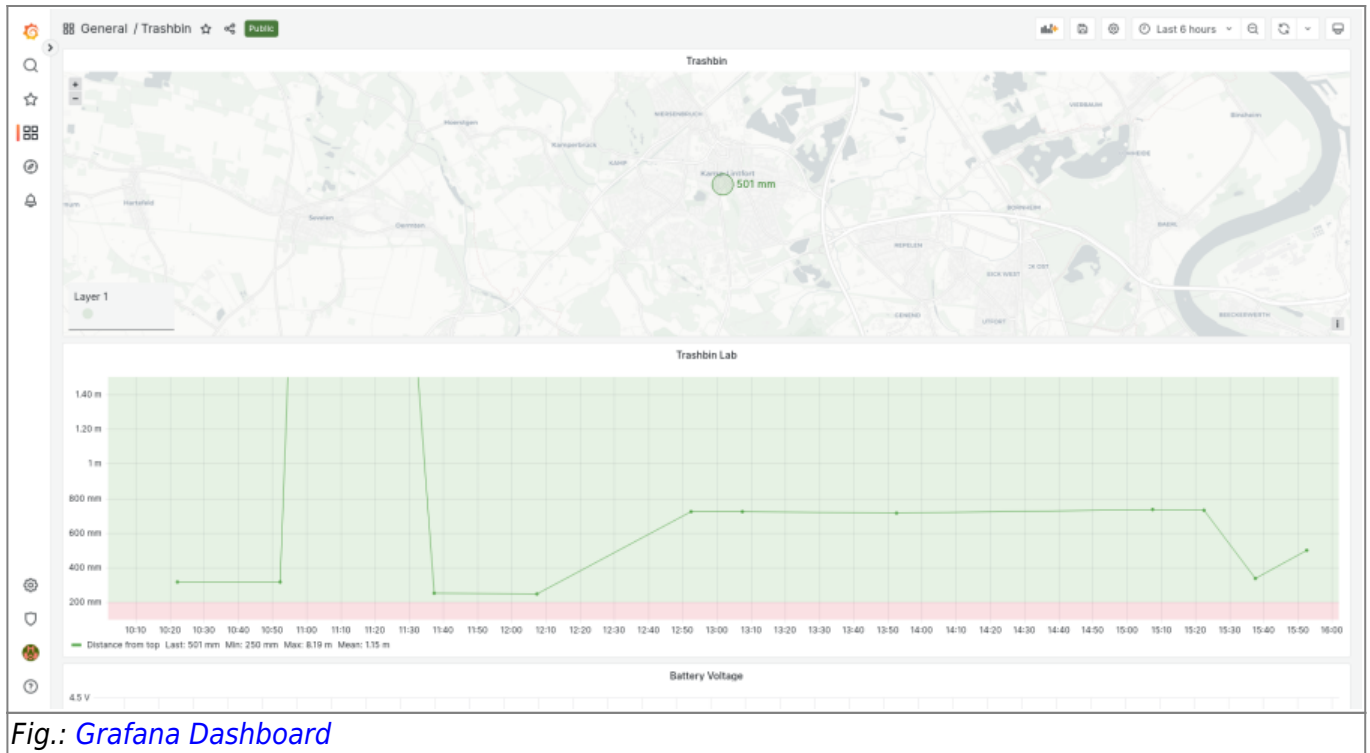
General / Trashbin Public

Last 6 hours

Trashbin

+
−

Moerdigen
Kamperbruck
NIERSENBRUCH
Kamp-Lintfort
501 mm
Hartefeld
Sevelen
Oermten
VIERBAUM
Binsheim
BORNHEIM
REPELEN
Layer 1
GENEND
UTFORT
BEECKERWERTH

Trashbin Lab

1.40 m
1.20 m
1 m
800 mm
600 mm
400 mm
200 mm

10:10 10:20 10:30 10:40 10:50 11:00 11:10 11:20 11:30 11:40 11:50 12:00 12:10 12:20 12:30 12:40 12:50 13:00 13:10 13:20 13:30 13:40 13:50 14:00 14:10 14:20 14:30 14:40 14:50 15:00 15:10 15:20 15:30 15:40 15:50 16:00

Distance from top Last: 501 mm Min: 250 mm Max: 8.19 m Mean: 1.15 m

Battery Voltage

4.5 V

Fig.: Grafana Dashboard